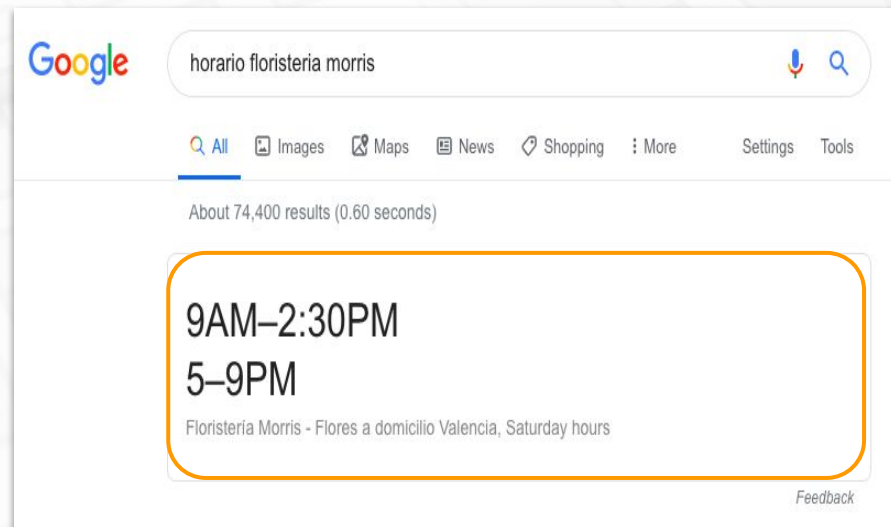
Google

horario floristeria morris

All Images Maps News Shopping More Settings Tools

About 74,400 results (0.60 seconds)

9AM–2:30PM
5–9PM

Floristería Morris - Flores a domicilio Valencia, Saturday hours

Feedback